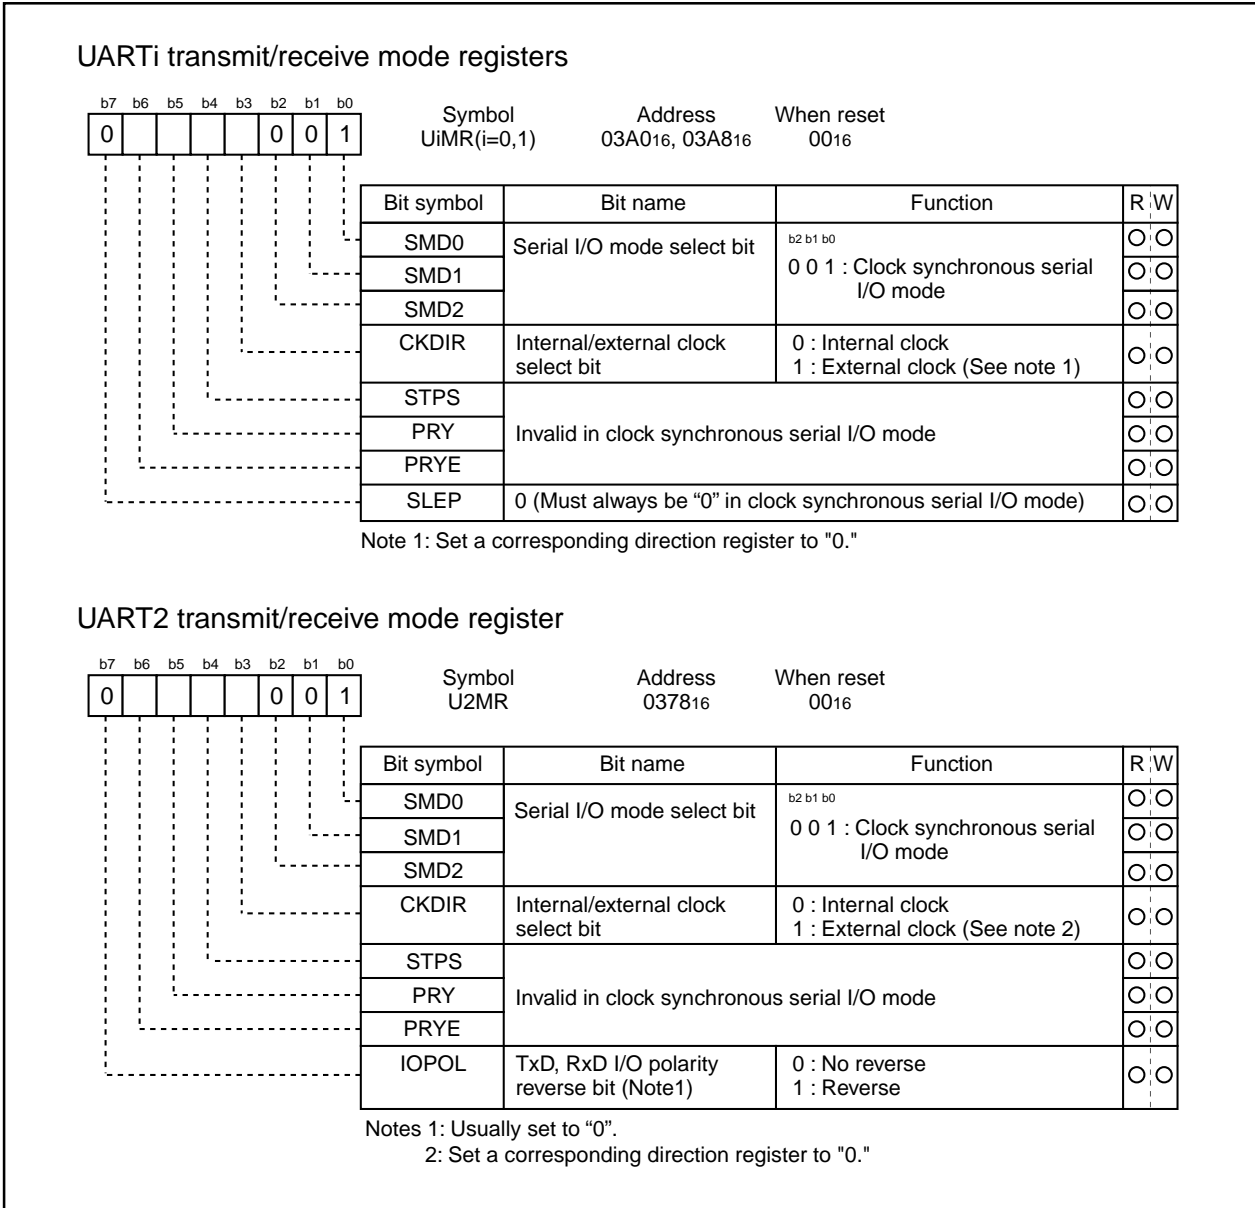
UARTi transmit/receive mode registers

b7 b6 b5 b4 b3 b2 b1 b0

| 0 | | | | | 0 | 0 | 1 |
|---|---|---|---|---|---|---|---|

Symbol UiMR(i=0,1)  Address $03A0_{16}$, $03A8_{16}$  When reset $00_{16}$

| Bit symbol | Bit name | Function | R | W |
|---|---|---|---|---|
| SMD0 | Serial I/O mode select bit | b2 b1 b0 0 0 1 : Clock synchronous serial I/O mode | O | O |
| SMD1 | | | O | O |
| SMD2 | | | O | O |
| CKDIR | Internal/external clock select bit | 0 : Internal clock 1 : External clock (See note 1) | O | O |
| STPS | Invalid in clock synchronous serial I/O mode | | O | O |
| PRY | | | O | O |
| PRYE | | | O | O |
| SLEP | 0 (Must always be “0” in clock synchronous serial I/O mode) | | O | O |

Note 1: Set a corresponding direction register to "0."

UART2 transmit/receive mode register

b7 b6 b5 b4 b3 b2 b1 b0

| 0 | | | | | 0 | 0 | 1 |
|---|---|---|---|---|---|---|---|

Symbol U2MR  Address $0378_{16}$  When reset $00_{16}$

| Bit symbol | Bit name | Function | R | W |
|---|---|---|---|---|
| SMD0 | Serial I/O mode select bit | b2 b1 b0 0 0 1 : Clock synchronous serial I/O mode | O | O |
| SMD1 | | | O | O |
| SMD2 | | | O | O |
| CKDIR | Internal/external clock select bit | 0 : Internal clock 1 : External clock (See note 2) | O | O |
| STPS | Invalid in clock synchronous serial I/O mode | | O | O |
| PRY | | | O | O |
| PRYE | | | O | O |
| IOPOL | TxD, RxD I/O polarity reverse bit (Note1) | 0 : No reverse 1 : Reverse | O | O |

Notes 1: Usually set to “0”.
2: Set a corresponding direction register to "0."